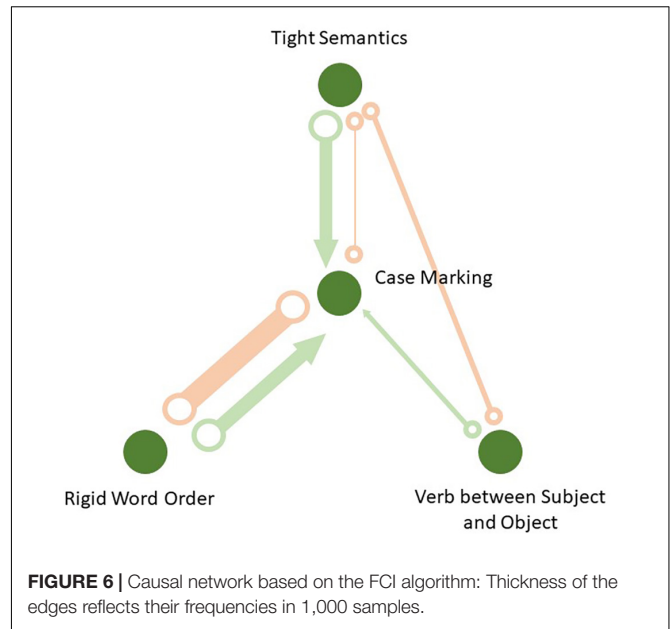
Tight Semantics

Case Marking

Rigid Word Order

Verb between Subject and Object

**FIGURE 6 |** Causal network based on the FCI algorithm: Thickness of the edges reflects their frequencies in 1,000 samples.